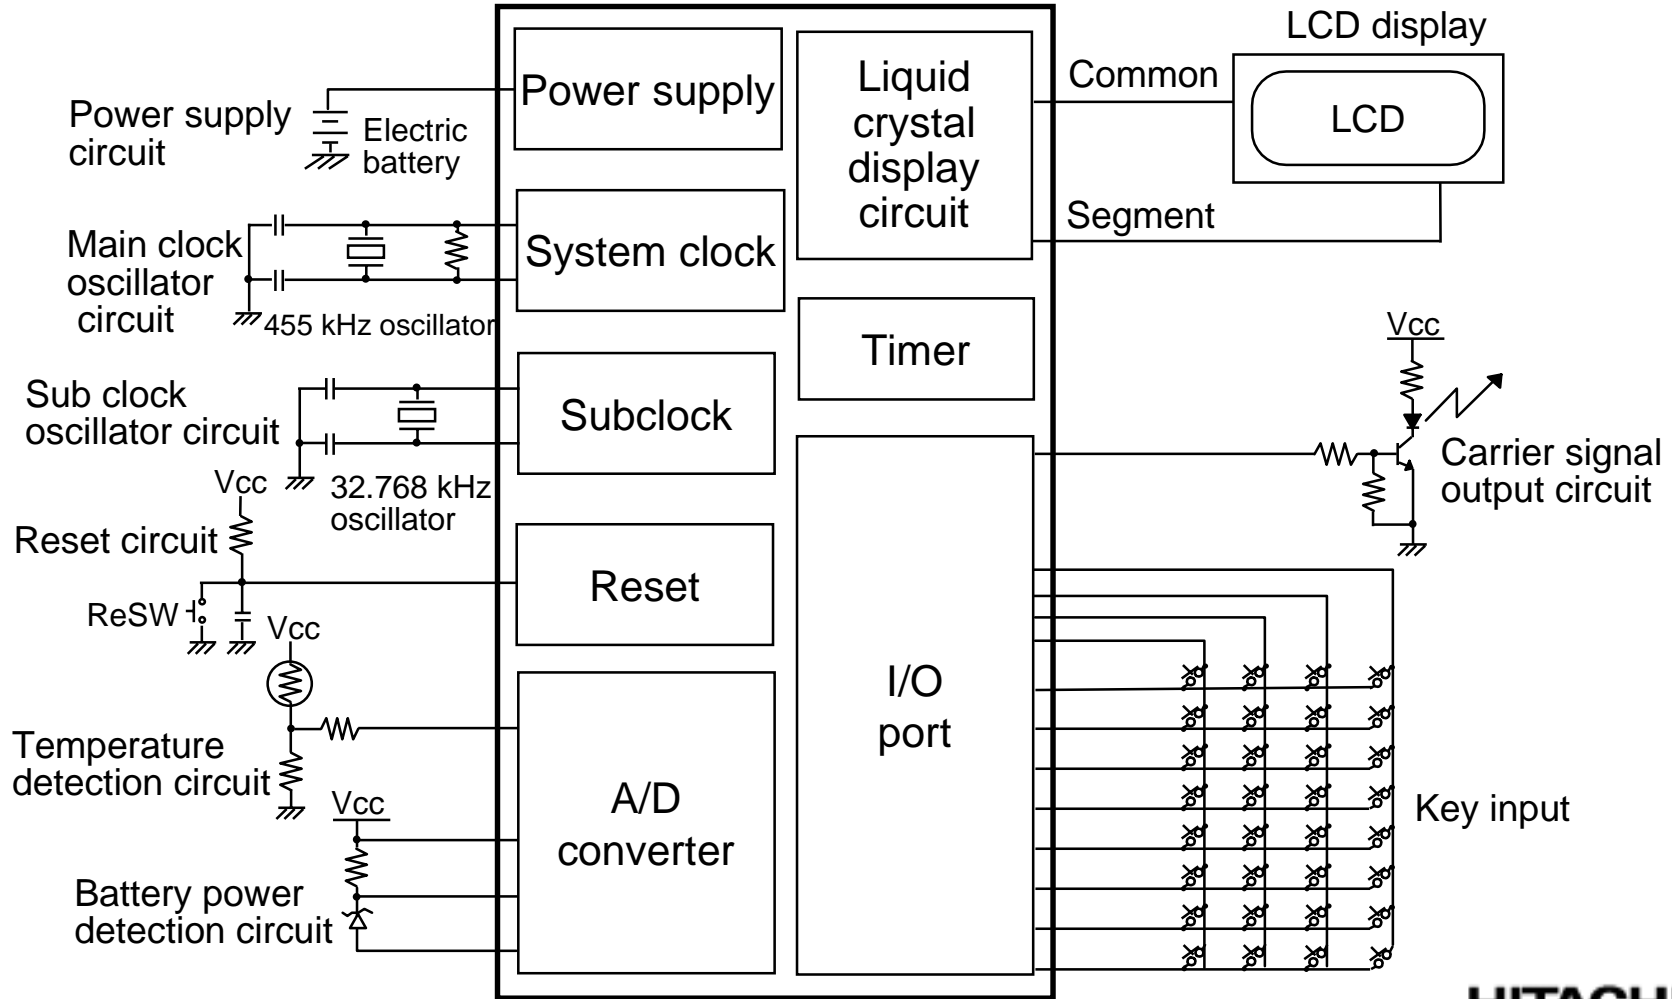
LCD display

Power supply circuit

Electric battery

Power supply

Liquid crystal display circuit

Common

LCD

Segment

Main clock oscillator circuit

System clock

455 kHz oscillator

Timer

Vcc

Sub clock oscillator circuit

Subclock

Carrier signal output circuit

Vcc

32.768 kHz oscillator

Reset circuit

Reset

ReSW

Vcc

I/O port

Temperature detection circuit

Vcc

A/D converter

Key input

Battery power detection circuit

HITACHI